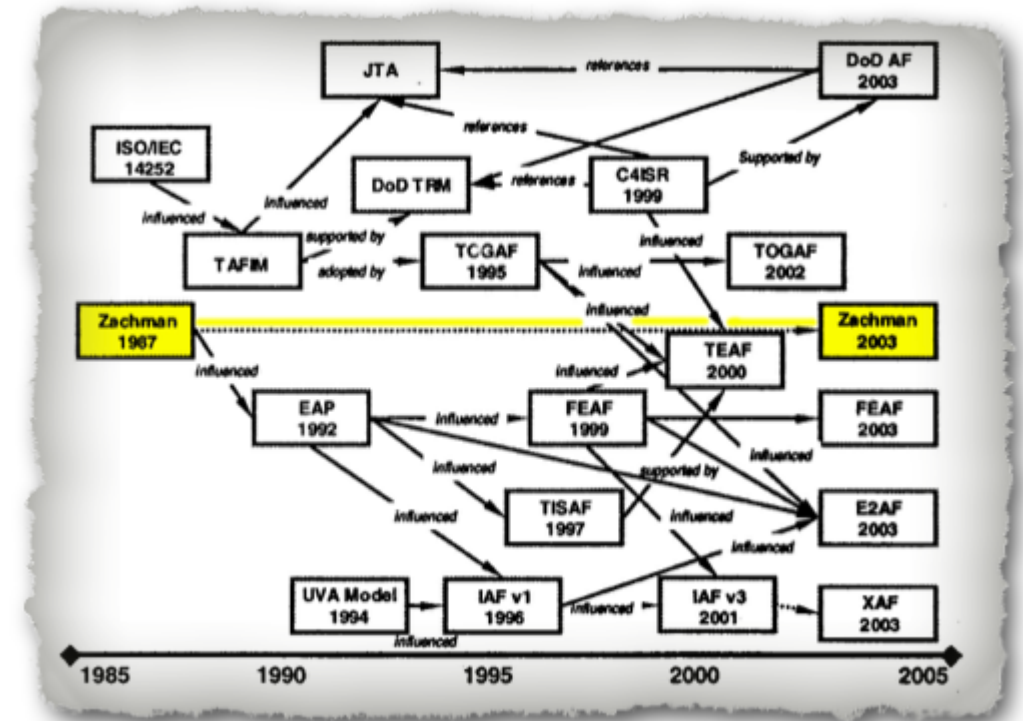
JTA

references

DoD AF
2003

ISO/IEC
14252

references

DoD TRM

references

C4ISR
1999

Supported by

influenced

influenced

supported by

influenced

TAFIM

adopted by

TCGAF
1995

influenced

TOGAF
2002

influenced

Zachman
1987

Zachman
2003

influenced

influenced

TEAF
2000

EAP
1992

influenced

FEAF
1999

FEAF
2003

influenced

influenced

supported by

influenced

TISAF
1997

influenced

E2AF
2003

influenced

influenced

UVA Model
1994

IAF v1
1996

influenced

IAF v3
2001

XAF
2003

influenced

1985

1990

1995

2000

2005